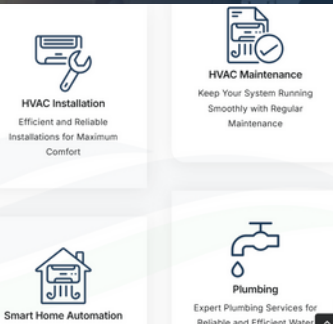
HVAC Installation

Efficient and Reliable Installations for Maximum Comfort

HVAC Maintenance

Keep Your System Running Smoothly with Regular Maintenance

Smart Home Automation

Plumbing

Expert Plumbing Services for Reliable and Efficient Water